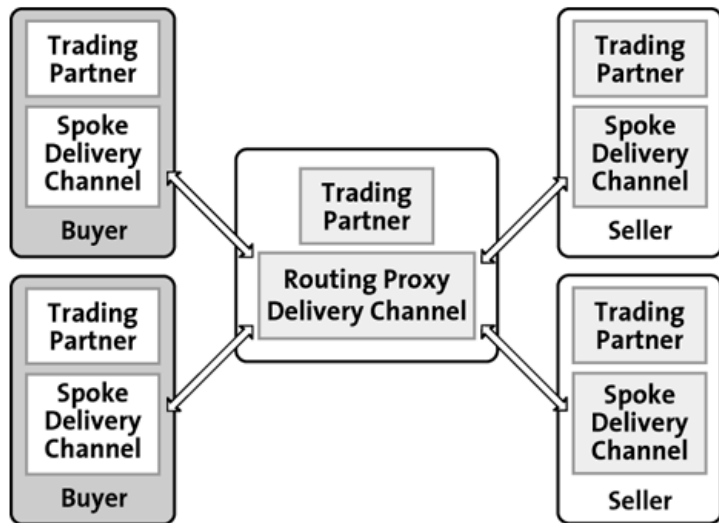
Trading Partner

Spoke Delivery Channel

Buyer

Trading Partner

Spoke Delivery Channel

Buyer

Trading Partner

Routing Proxy Delivery Channel

Trading Partner

Spoke Delivery Channel

Seller

Trading Partner

Spoke Delivery Channel

Seller